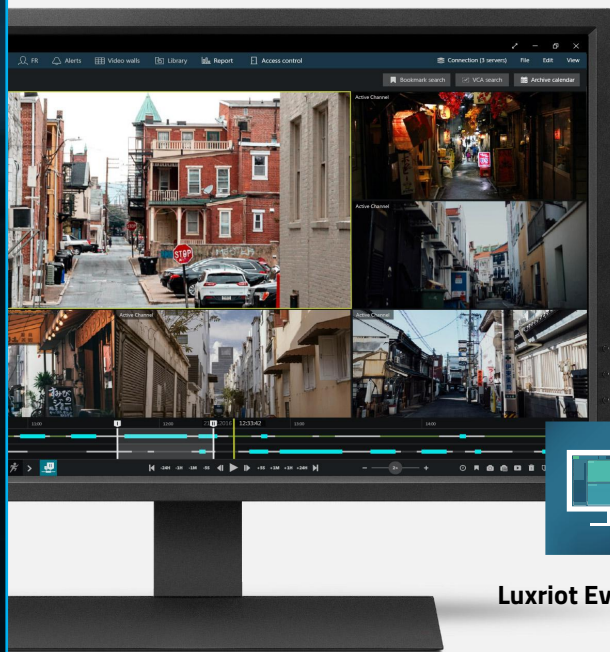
FR Alerts Video walls Library Report Access control

Connection (3 servers) File Edit View

Bookmark search VCA search Archive calendar

Active Channel

Active Channel

Active Channel

Active Channel

STOP

12:33:42

-24H -1H -10M -1M -5S +5S +1M +10M +1H +24H

Luxriot Ev